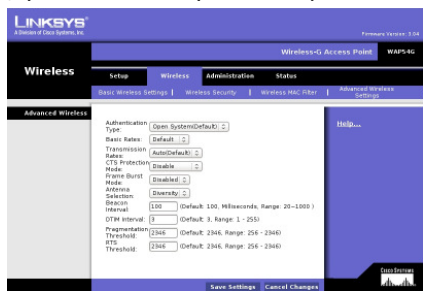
LINKSYS®
A Division of Cisco Systems, Inc.

Firmware Version: 3.04

Wireless-G Access Point WAP54G

Wireless

Setup | Wireless | Administration | Status

Basic Wireless Settings | Wireless Security | Wireless MAC Filter | Advanced Wireless Settings

Advanced Wireless

Authentication Type: Open System(Default)

Basic Rates: Default

Transmission Rates: Auto(Default)

CTS Protection Mode: Disable

Frame Burst Mode: Disabled

Antenna Selection: Diversity

Beacon Interval: 100 (Default: 100, Milliseconds, Range: 20~1000)

DTIM Interval: 3 (Default: 3, Range: 1 - 255)

Fragmentation Threshold: 2346 (Default: 2346, Range: 256 - 2346)

RTS Threshold: 2346 (Default: 2346, Range: 256 - 2346)

Help...

Save Settings | Cancel Changes

Cisco Systems